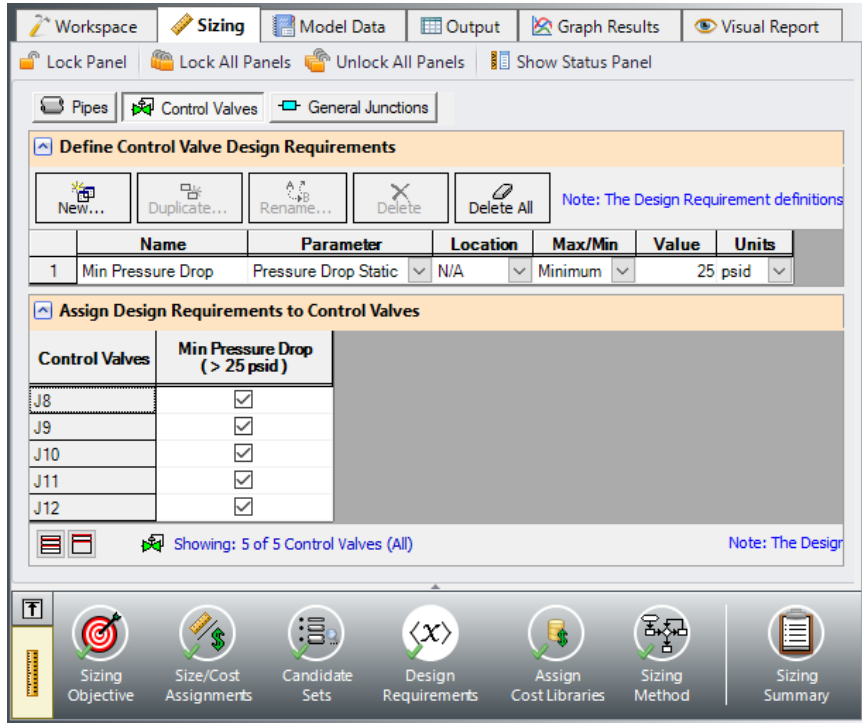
Workspace Sizing Model Data Output Graph Results Visual Report

Lock Panel Lock All Panels Unlock All Panels Show Status Panel

Pipes Control Valves General Junctions

Define Control Valve Design Requirements

New... Duplicate... Rename... Delete Delete All

Note: The Design Requirement definitions

| | Name | Parameter | Location | Max/Min | Value | Units |
|---|---|---|---|---|---|---|
| 1 | Min Pressure Drop | Pressure Drop Static | N/A | Minimum | 25 | psid |

Assign Design Requirements to Control Valves

| Control Valves | Min Pressure Drop ( > 25 psid ) |
|---|---|
| J8 | ☑ |
| J9 | ☑ |
| J10 | ☑ |
| J11 | ☑ |
| J12 | ☑ |

Showing: 5 of 5 Control Valves (All)

Note: The Desigr

Sizing Objective Size/Cost Assignments Candidate Sets Design Requirements Assign Cost Libraries Sizing Method Sizing Summary